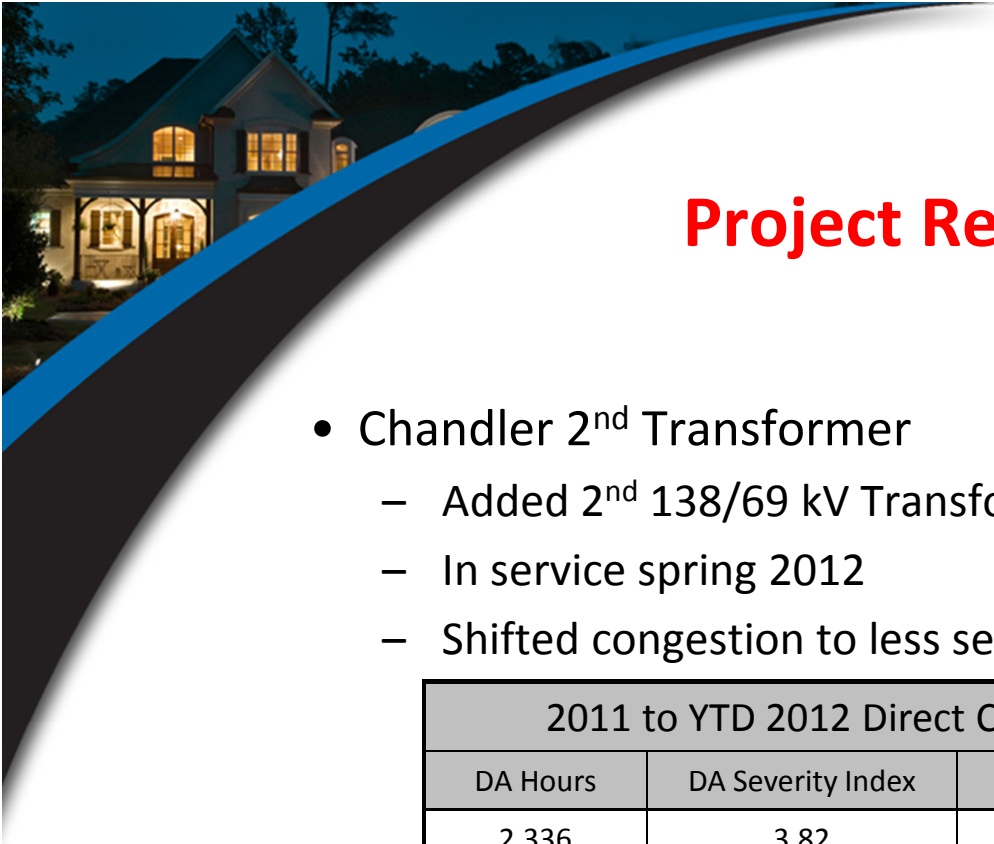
Project Re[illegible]

- Chandler 2$^{nd}$ Transformer
  - Added 2$^{nd}$ 138/69 kV Transf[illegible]
  - In service spring 2012
  - Shifted congestion to less se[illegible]

| 2011 to YTD 2012 Direct C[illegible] | |
|---|---|
| DA Hours | DA Severity Index |
| 2,336 | 3.82 |